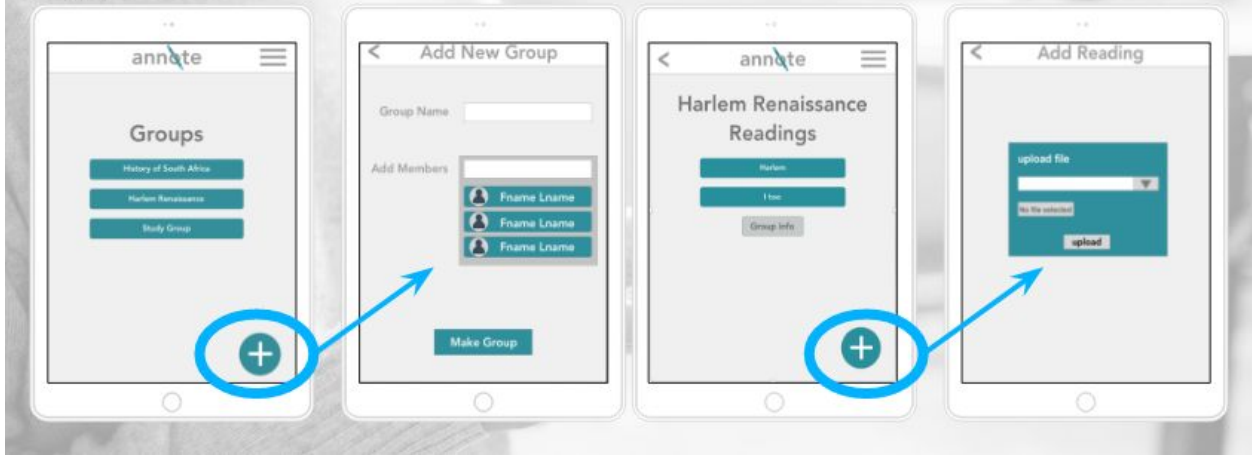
annote

Groups

History of South Africa

Harlem Renaissance

Study Group

+

<

Add New Group

Group Name

Add Members

Fname Lname

Fname Lname

Fname Lname

Make Group

<

annote

Harlem Renaissance Readings

Harlem

I too

Group Info

+

<

Add Reading

upload file

No file selected

upload